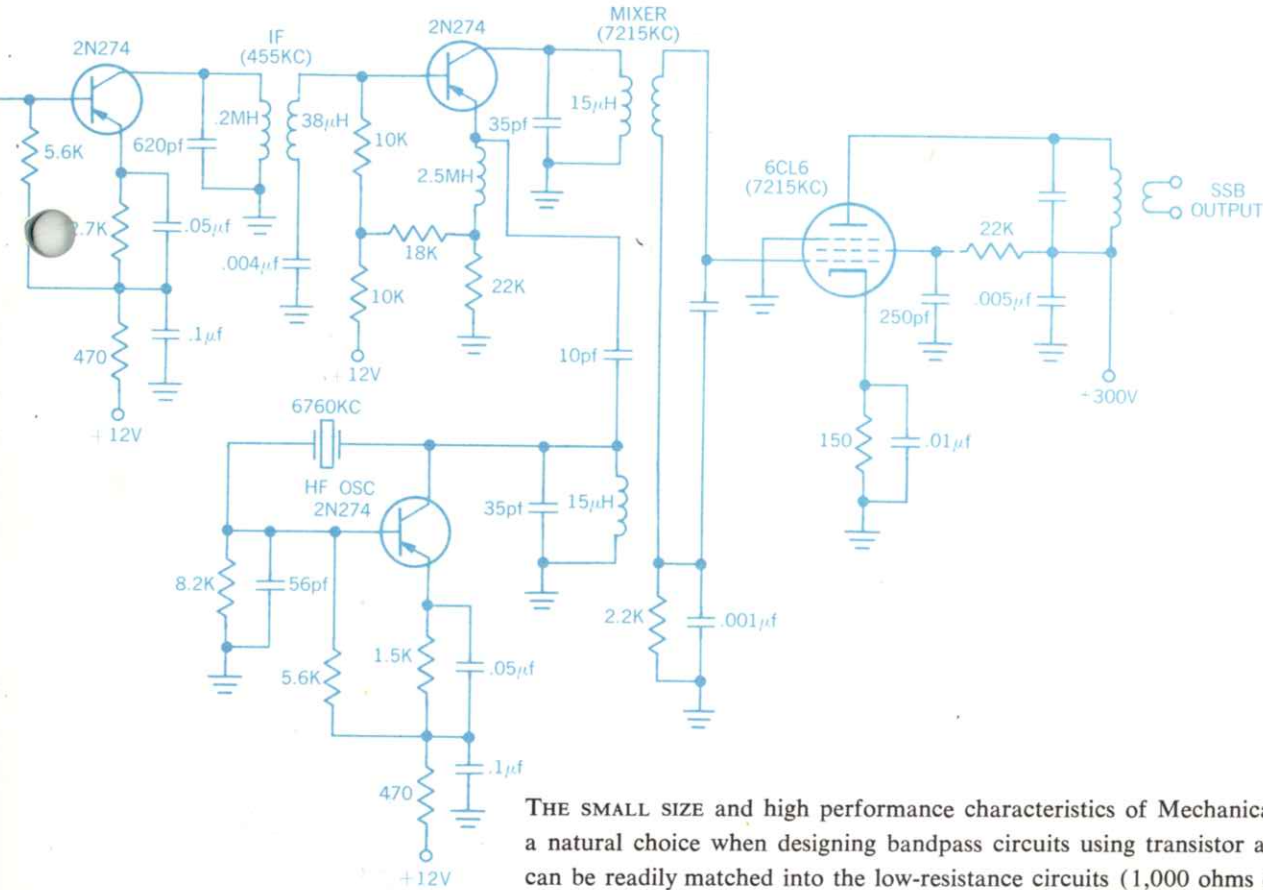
2N274

IF (455KC)

2N274

MIXER (7215KC)

5.6K

620pf

.2MH

38$\mu$H

10K

35pf

15$\mu$H

2.5MH

6CL6 (7215KC)

SSB OUTPUT

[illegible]2.7K

.05$\mu$f

18K

22K

.004$\mu$f

10K

22K

.005$\mu$f

250pf

470

.1$\mu$f

+12V

10pf

+12V

+300V

6760KC

150

.01$\mu$f

HF OSC 2N274

35pf

15$\mu$H

8.2K

56pf

2.2K

.001$\mu$f

1.5K

.05$\mu$f

5.6K

470

.1$\mu$f

+12V

THE SMALL SIZE and high performance characteristics of Mechanica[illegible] a natural choice when designing bandpass circuits using transistor a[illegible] can be readily matched into the low-resistance circuits (1,000 ohms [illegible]